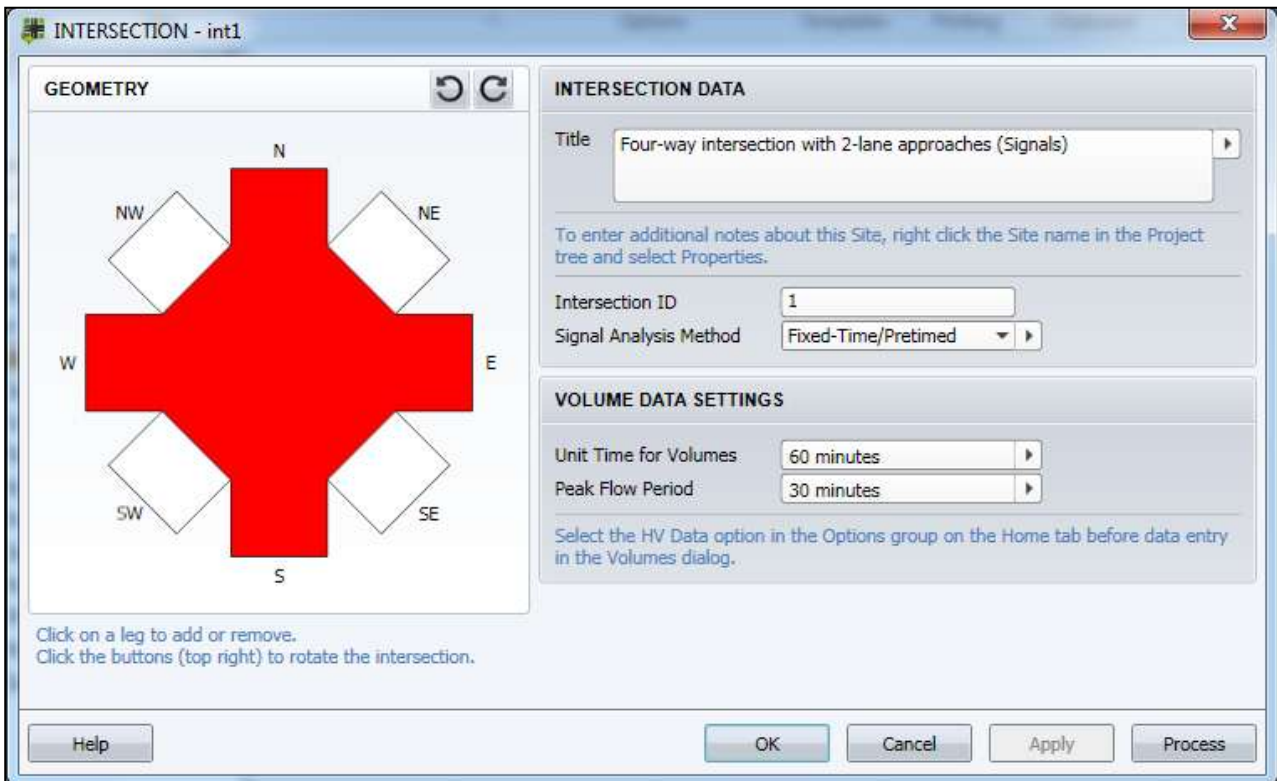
INTERSECTION - int1

GEOMETRY

N
NW
NE
W
E
SW
SE
S

Click on a leg to add or remove.
Click the buttons (top right) to rotate the intersection.

INTERSECTION DATA

Title Four-way intersection with 2-lane approaches (Signals)

To enter additional notes about this Site, right click the Site name in the Project tree and select Properties.

Intersection ID 1
Signal Analysis Method Fixed-Time/Pretimed

VOLUME DATA SETTINGS

Unit Time for Volumes 60 minutes
Peak Flow Period 30 minutes

Select the HV Data option in the Options group on the Home tab before data entry in the Volumes dialog.

Help
OK
Cancel
Apply
Process